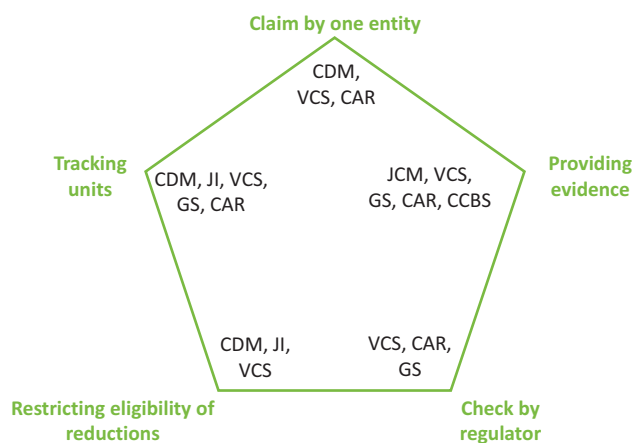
Claim by one entity

CDM, VCS, CAR

Tracking units

CDM, JI, VCS, GS, CAR

JCM, VCS, GS, CAR, CCBS

Providing evidence

CDM, JI, VCS

VCS, CAR, GS

Restricting eligibility of reductions

Check by regulator